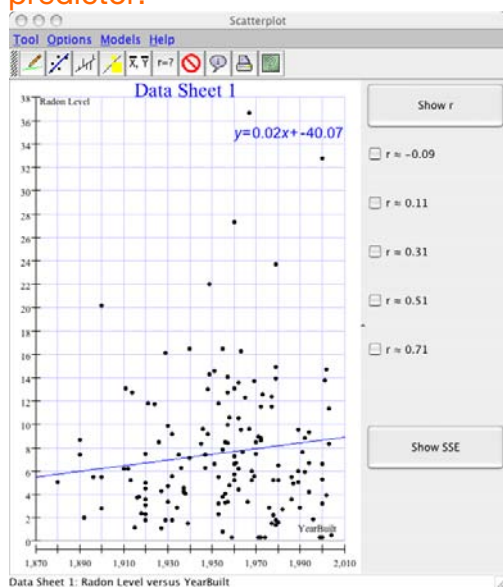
predictor.

Scatterplot

Tool Options Models Help

r=?

Data Sheet 1

Radon Level

$y=0.02x+-40.07$

38
36
34
32
30
28
26
24
22
20
18
16
14
12
10
8
6
4
2
0

1,870 1,890 1,910 1,930 1,950 1,970 1,990 2,010

YearBuilt

Show r

r ≈ -0.09

r ≈ 0.11

r ≈ 0.31

r ≈ 0.51

r ≈ 0.71

Show SSE

Data Sheet 1: Radon Level versus YearBuilt